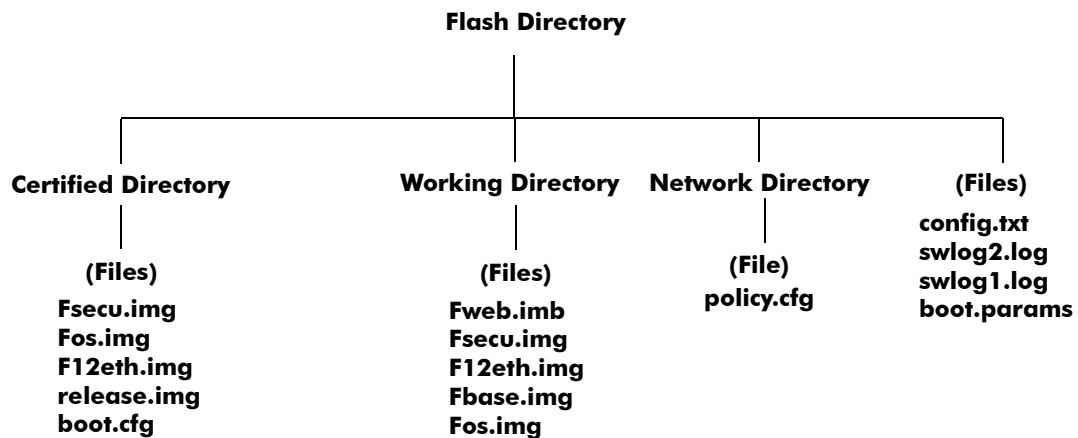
Flash Directory

Certified Directory

(Files)
Fsecu.img
Fos.img
F12eth.img
release.img
boot.cfg

Working Directory

(Files)
Fweb.imb
Fsecu.img
F12eth.img
Fbase.img
Fos.img

Network Directory

(File)
policy.cfg

(Files)
config.txt
swlog2.log
swlog1.log
boot.params